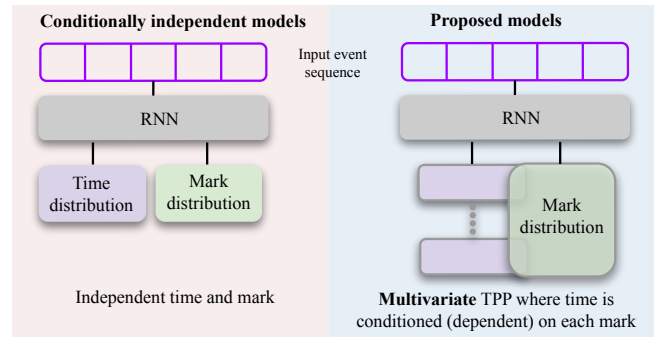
Conditionally independent models

Proposed models

Input event sequence

RNN

Time distribution

Mark distribution

RNN

Mark distribution

Independent time and mark

Multivariate TPP where time is conditioned (dependent) on each mark